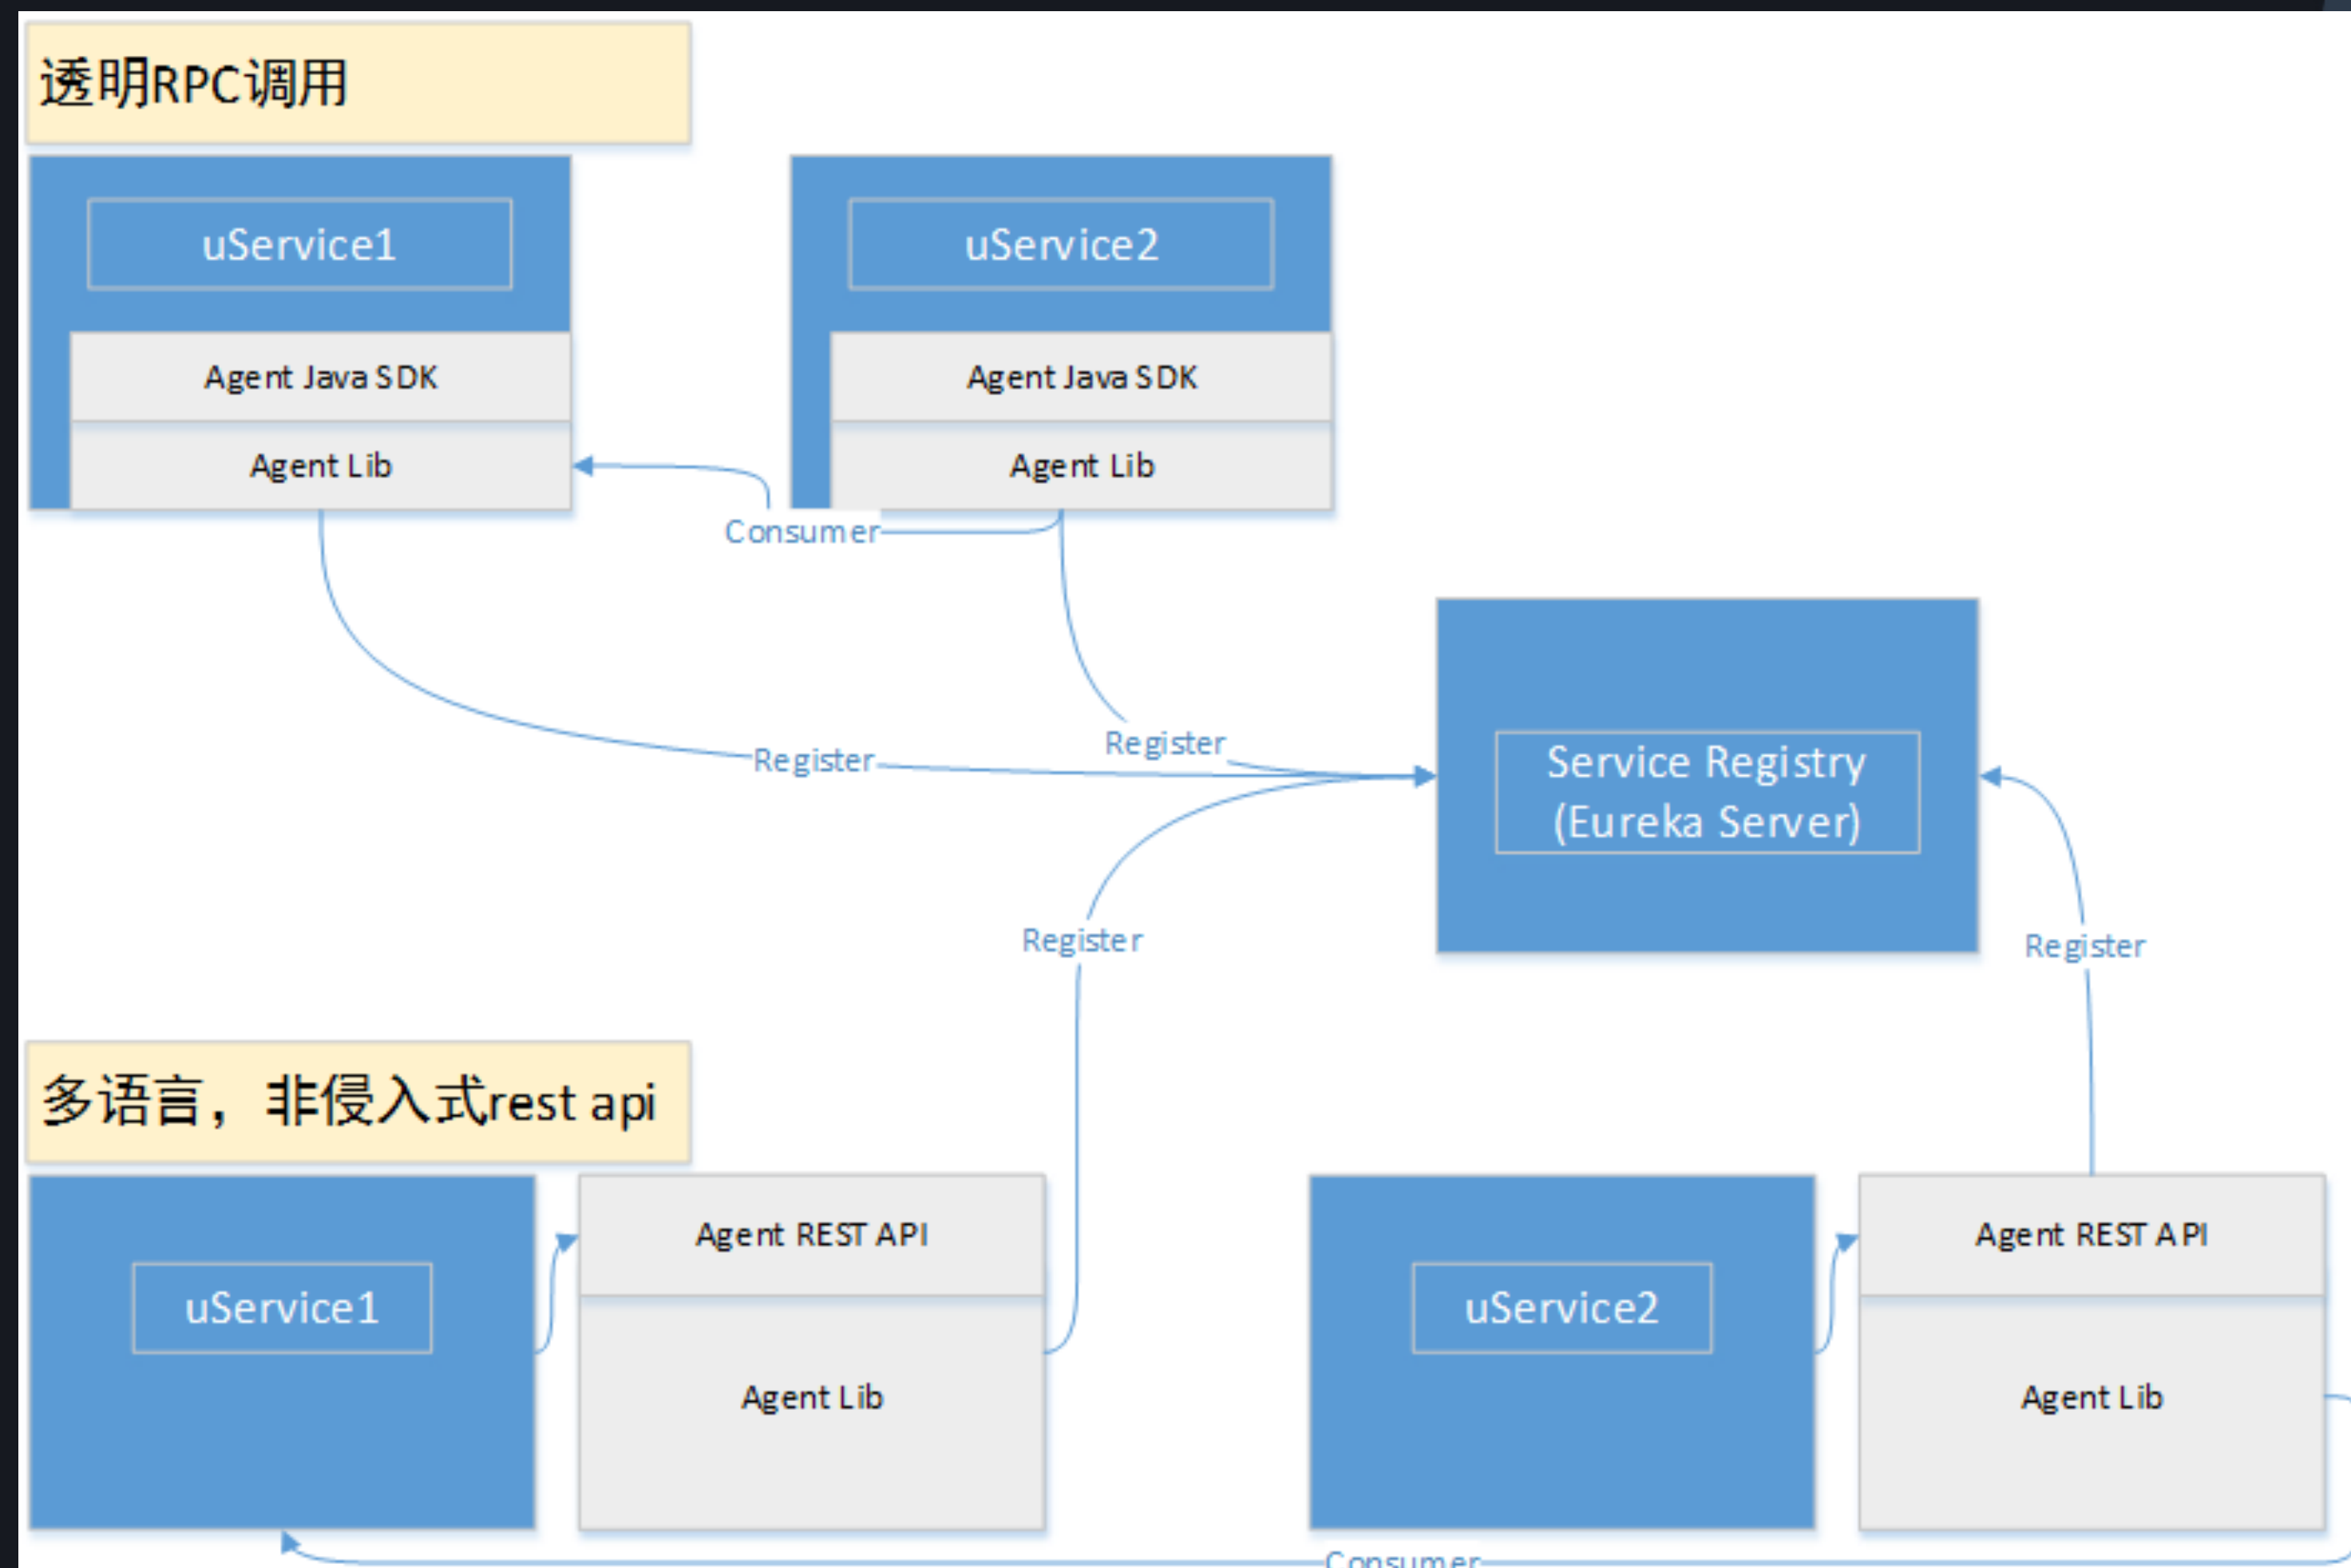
透明RPC调用

uService1

Agent Java SDK

Agent Lib

uService2

Agent Java SDK

Agent Lib

Consumer

Register

Register

Service Registry
(Eureka Server)

Register

Register

多语言，非侵入式rest api

uService1

Agent REST API

Agent Lib

uService2

Agent REST API

Agent Lib

Consumer